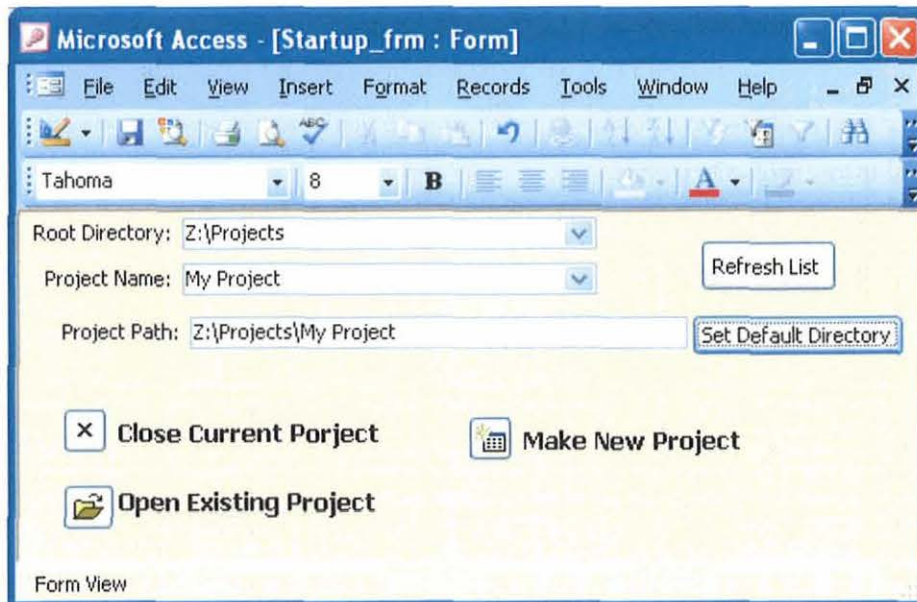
Microsoft Access - [Startup_frm : Form]

File Edit View Insert Format Records Tools Window Help

Tahoma 8 B A

Root Directory: Z:\Projects

Project Name: My Project

Refresh List

Project Path: Z:\Projects\My Project

Set Default Directory

Close Current Porject

Make New Project

Open Existing Project

Form View